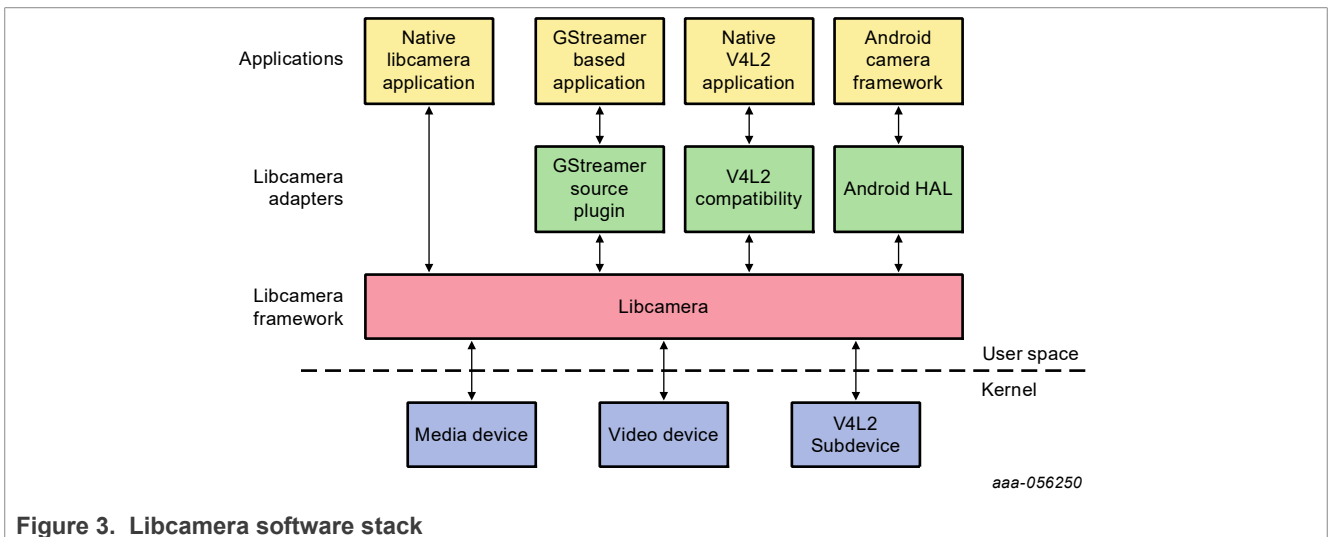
Applications

Native libcamera application

GStreamer based application

Native V4L2 application

Android camera framework

Libcamera adapters

GStreamer source plugin

V4L2 compatibility

Android HAL

Libcamera framework

Libcamera

User space

Kernel

Media device

Video device

V4L2 Subdevice

aaa-056250

Figure 3. Libcamera software stack